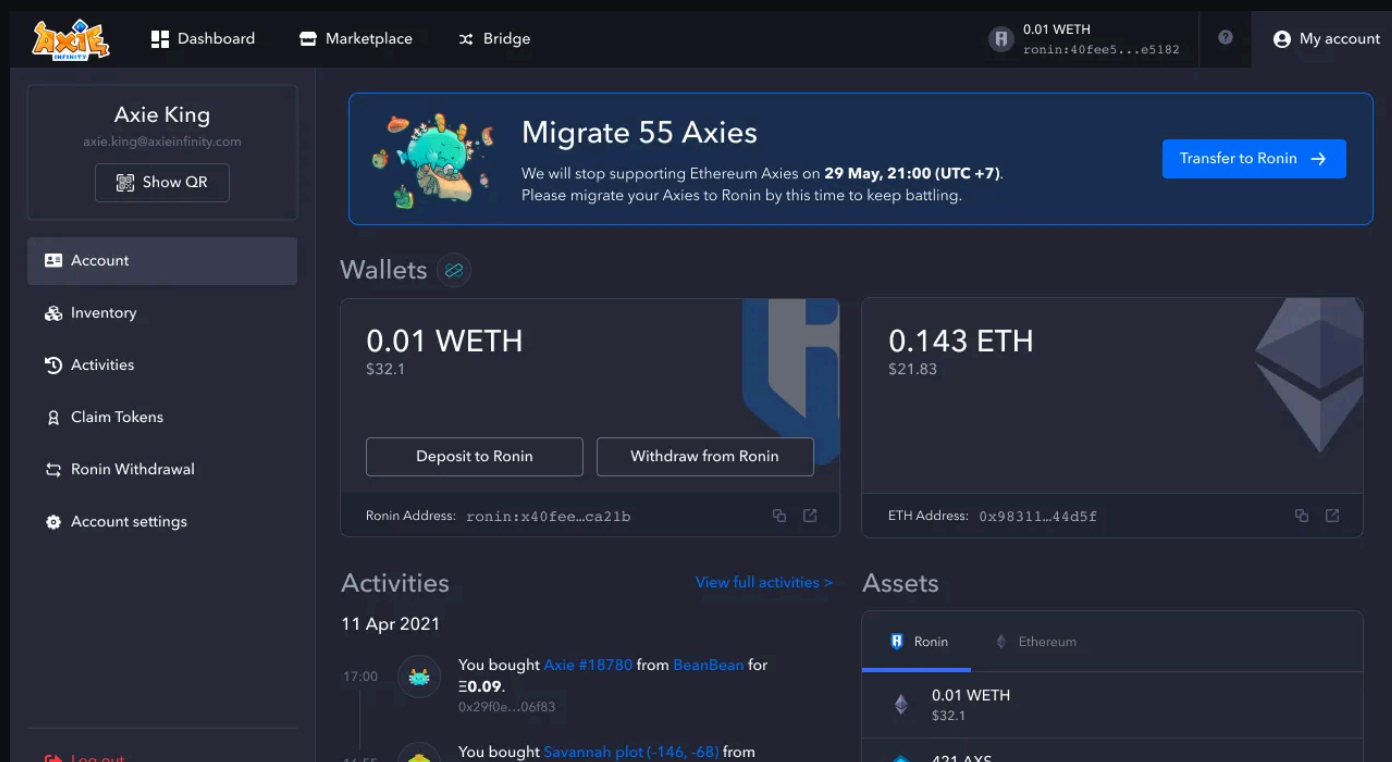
AXIE INFINITY

Dashboard
Marketplace
Bridge

0.01 WETH
ronin:40fee5...e5182

My account

Axie King
axie.king@axieinfinity.com
Show QR

Account
Inventory
Activities
Claim Tokens
Ronin Withdrawal
Account settings

Log out

Migrate 55 Axies
We will stop supporting Ethereum Axies on **29 May, 21:00 (UTC +7)**. Please migrate your Axies to Ronin by this time to keep battling.

Transfer to Ronin →

Wallets

0.01 WETH
$32.1
Deposit to Ronin
Withdraw from Ronin
Ronin Address: ronin:x40fee...ca21b

0.143 ETH
$21.83
ETH Address: 0x98311...44d5f

Activities
View full activities >

11 Apr 2021

17:00
You bought Axie #18780 from BeanBean for Ξ**0.09**.
0x29f0e...06f83

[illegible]
You bought Savannah plot (-146, -68) from

Assets
Ronin
Ethereum

0.01 WETH
$32.1

421 AXS